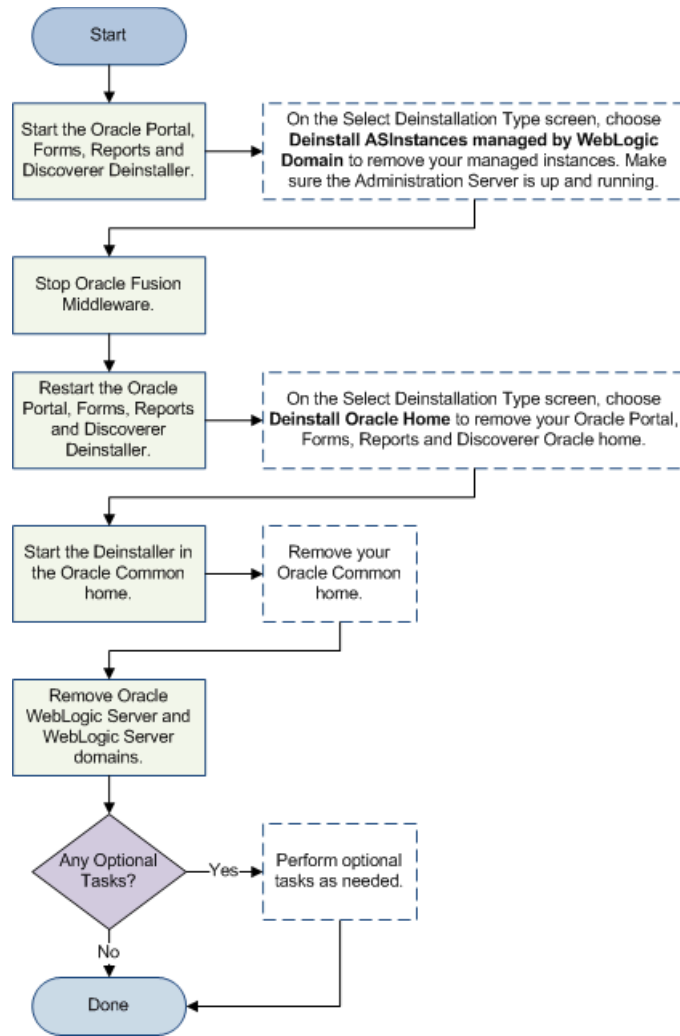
Start

Start the Oracle Portal, Forms, Reports and Discoverer Deinstaller.

On the Select Deinstallation Type screen, choose **Deinstall ASInstances managed by WebLogic Domain** to remove your managed instances. Make sure the Administration Server is up and running.

Stop Oracle Fusion Middleware.

Restart the Oracle Portal, Forms, Reports and Discoverer Deinstaller.

On the Select Deinstallation Type screen, choose **Deinstall Oracle Home** to remove your Oracle Portal, Forms, Reports and Discoverer Oracle home.

Start the Deinstaller in the Oracle Common home.

Remove your Oracle Common home.

Remove Oracle WebLogic Server and WebLogic Server domains.

Any Optional Tasks?

Yes

Perform optional tasks as needed.

No

Done